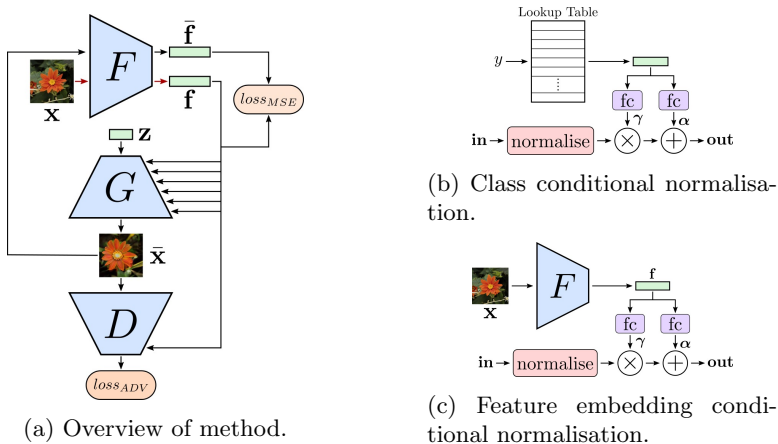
$\bar{\mathbf{f}}$

$F$

$\mathbf{f}$

$\mathbf{x}$

$loss_{MSE}$

$\mathbf{z}$

$G$

$\bar{\mathbf{x}}$

$D$

$loss_{ADV}$

(a) Overview of method.

Lookup Table

$y$

⋮

fc

fc

$\gamma$

$\alpha$

in → normalise → ⊗ → ⊕ → out

(b) Class conditional normalisation.

$\mathbf{x}$

$F$

f

fc

fc

$\gamma$

$\alpha$

in → normalise → ⊗ → ⊕ → out

(c) Feature embedding conditional normalisation.